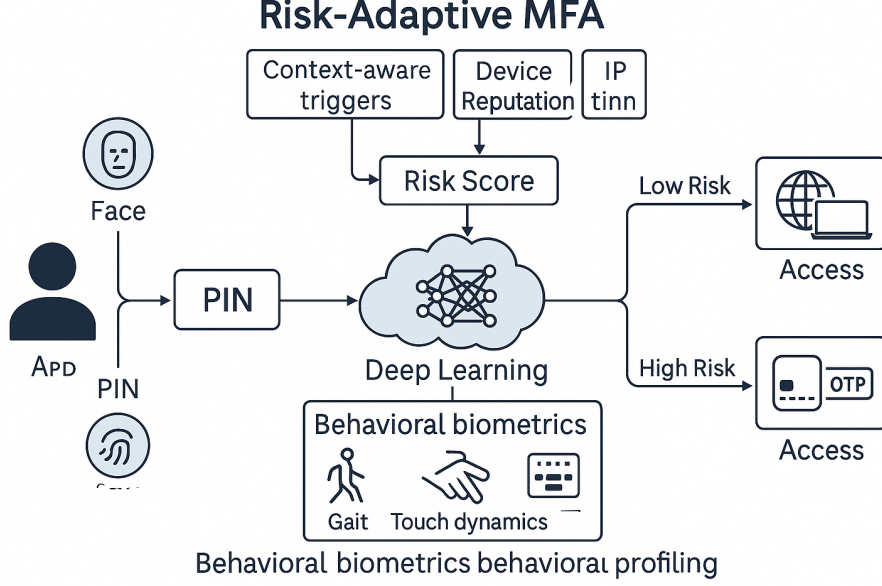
Risk-Adaptive MFA

Context-aware triggers

Device Reputation

IP tinn

Risk Score

Face

PIN

APD

PIN

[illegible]

Deep Learning

Low Risk

Access

High Risk

OTP

Access

Behavioral biometrics

Gait

Touch dynamics

Behavioral biometrics behavioral profiling